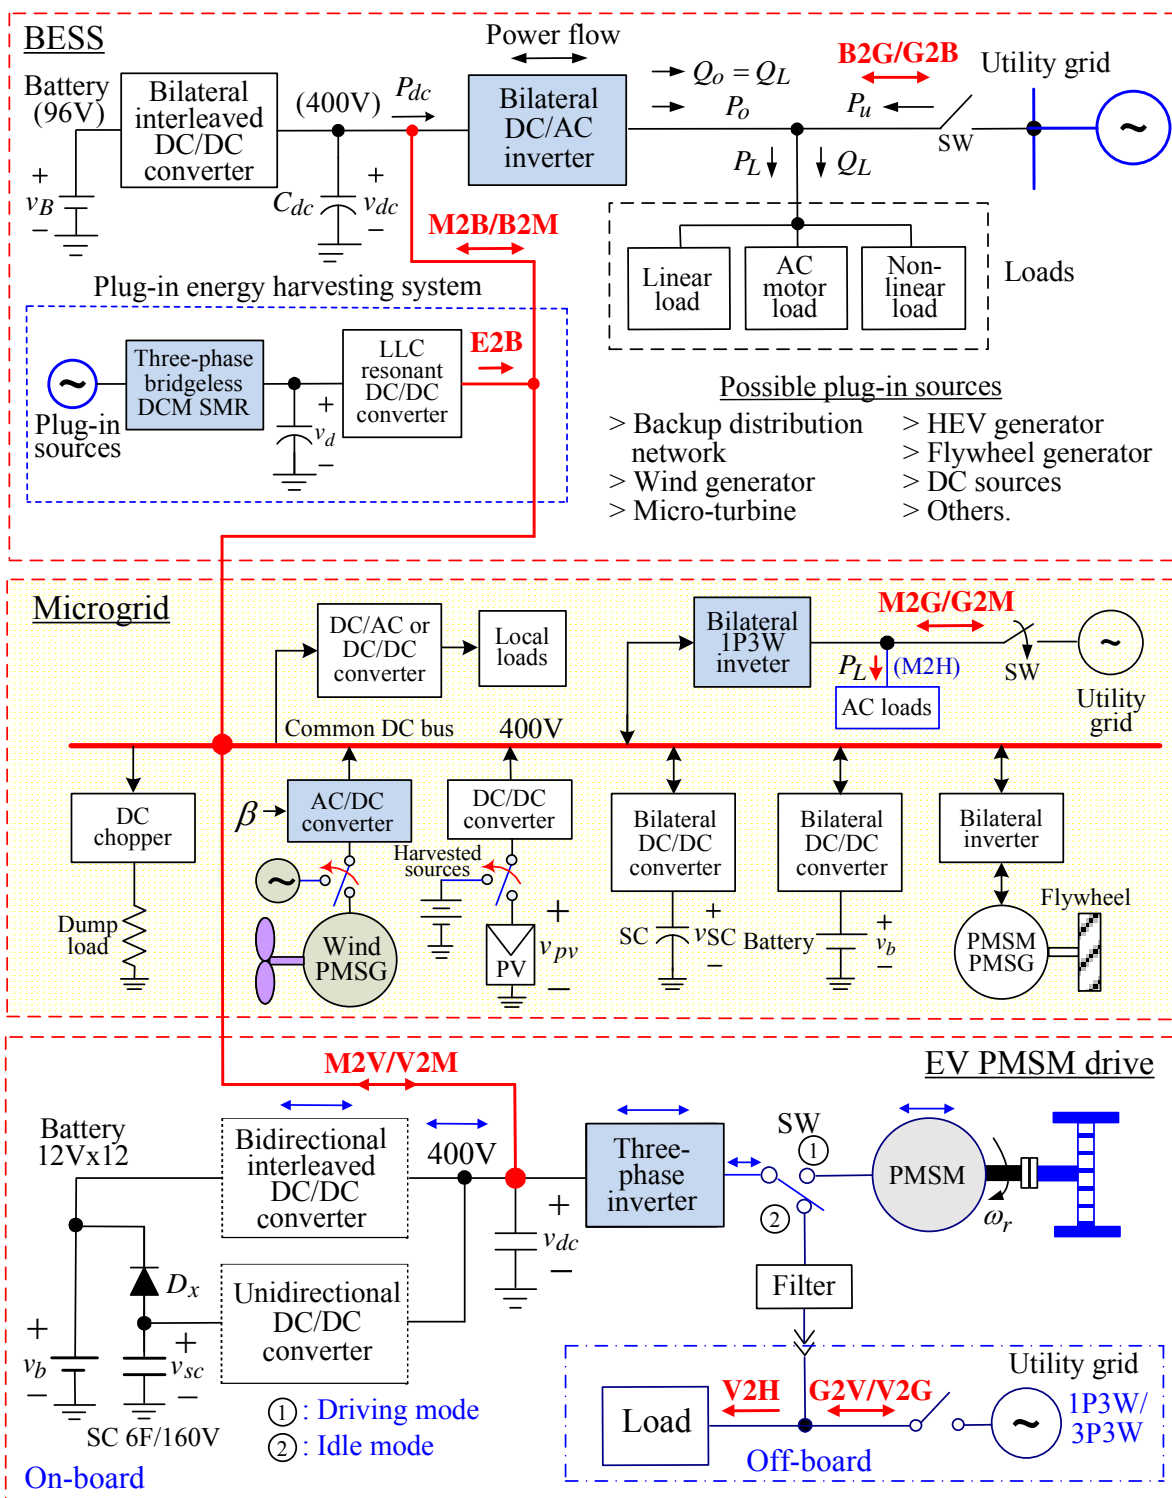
BESS

Power flow

Battery (96V)

Bilateral interleaved DC/DC converter

(400V) $P_{dc}$

Bilateral DC/AC inverter

$Q_o = Q_L$

$P_o$

B2G/G2B

$P_u$

Utility grid

SW

+ $v_B$ −

$C_{dc}$

+ $v_{dc}$ −

M2B/B2M

$P_L$ $Q_L$

Linear load

AC motor load

Non-linear load

Loads

Plug-in energy harvesting system

Three-phase bridgeless DCM SMR

LLC resonant DC/DC converter

E2B

+ $v_d$

Plug-in sources

Possible plug-in sources

> Backup distribution network
> Wind generator
> Micro-turbine

> HEV generator
> Flywheel generator
> DC sources
> Others.

Microgrid

DC/AC or DC/DC converter

Local loads

Bilateral 1P3W inveter

M2G/G2M

$P_L$ (M2H)

SW

Utility grid

AC loads

Common DC bus

400V

DC chopper

$\beta$

AC/DC converter

DC/DC converter

Harvested sources

Bilateral DC/DC converter

Bilateral DC/DC converter

Bilateral inverter

Dump load

Wind PMSG

PV

+ $v_{pv}$ −

SC

+ $v_{SC}$ −

Battery

+ $v_b$ −

Flywheel

PMSM PMSG

M2V/V2M

EV PMSM drive

Battery 12Vx12

Bidirectional interleaved DC/DC converter

400V

Three-phase inverter

SW

① 

②

PMSM

$\omega_r$

+ $v_{dc}$ −

$D_x$

Unidirectional DC/DC converter

Filter

+ $v_b$ −

+ $v_{sc}$ −

SC 6F/160V

①: Driving mode

②: Idle mode

On-board

Utility grid

Load

V2H

G2V/V2G

1P3W/ 3P3W

Off-board